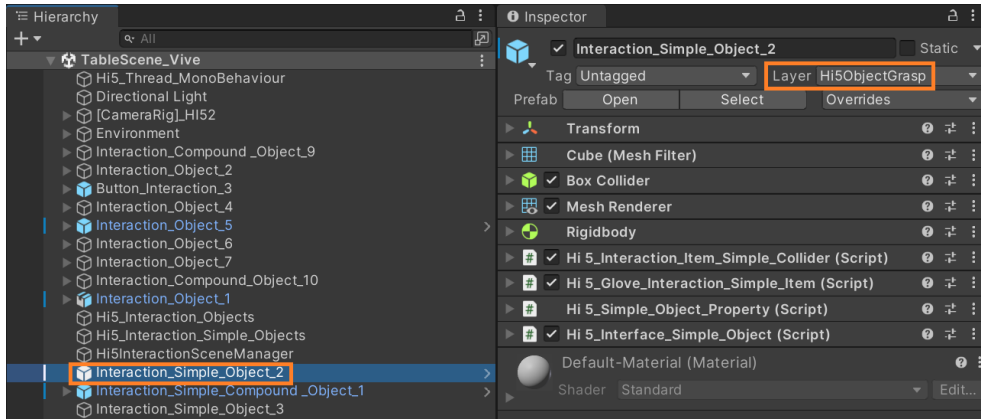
Hierarchy

All

TableScene_Vive
Hi5_Thread_MonoBehaviour
Directional Light
[CameraRig]_HI52
Environment
Interaction_Compound _Object_9
Interaction_Object_2
Button_Interaction_3
Interaction_Object_4
Interaction_Object_5
Interaction_Object_6
Interaction_Object_7
Interaction_Compound_Object_10
Interaction_Object_1
Hi5_Interaction_Objects
Hi5_Interaction_Simple_Objects
Hi5InteractionSceneManager
Interaction_Simple_Object_2
Interaction_Simple_Compound _Object_1
Interaction_Simple_Object_3

Inspector

Interaction_Simple_Object_2
Static
Tag Untagged
Layer Hi5ObjectGrasp
Prefab Open Select Overrides

Transform
Cube (Mesh Filter)
Box Collider
Mesh Renderer
Rigidbody
Hi 5_Interaction_Item_Simple_Collider (Script)
Hi 5_Glove_Interaction_Simple_Item (Script)
Hi 5_Simple_Object_Property (Script)
Hi 5_Interface_Simple_Object (Script)

Default-Material (Material)
Shader Standard
Edit...